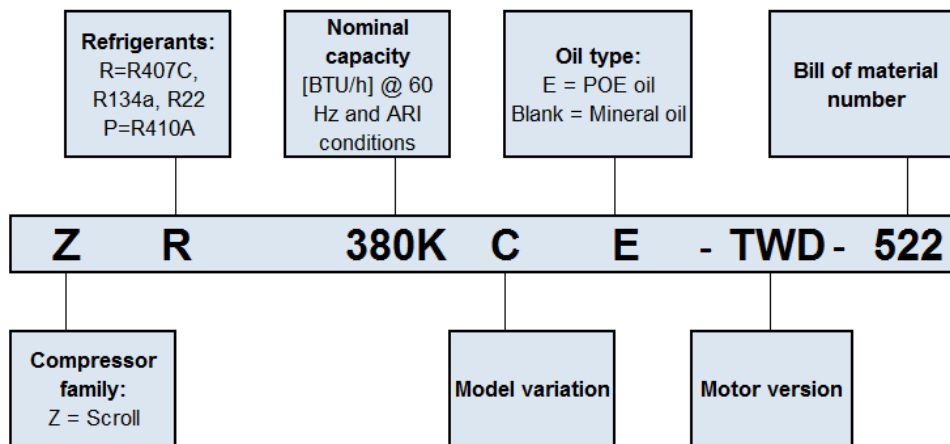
Refrigerants:
R=R407C, R134a, R22
P=R410A

Nominal capacity
[BTU/h] @ 60 Hz and ARI conditions

Oil type:
E = POE oil
Blank = Mineral oil

Bill of material number

Z R 380K C E - TWD - 522

Compressor family:
Z = Scroll

Model variation

Motor version